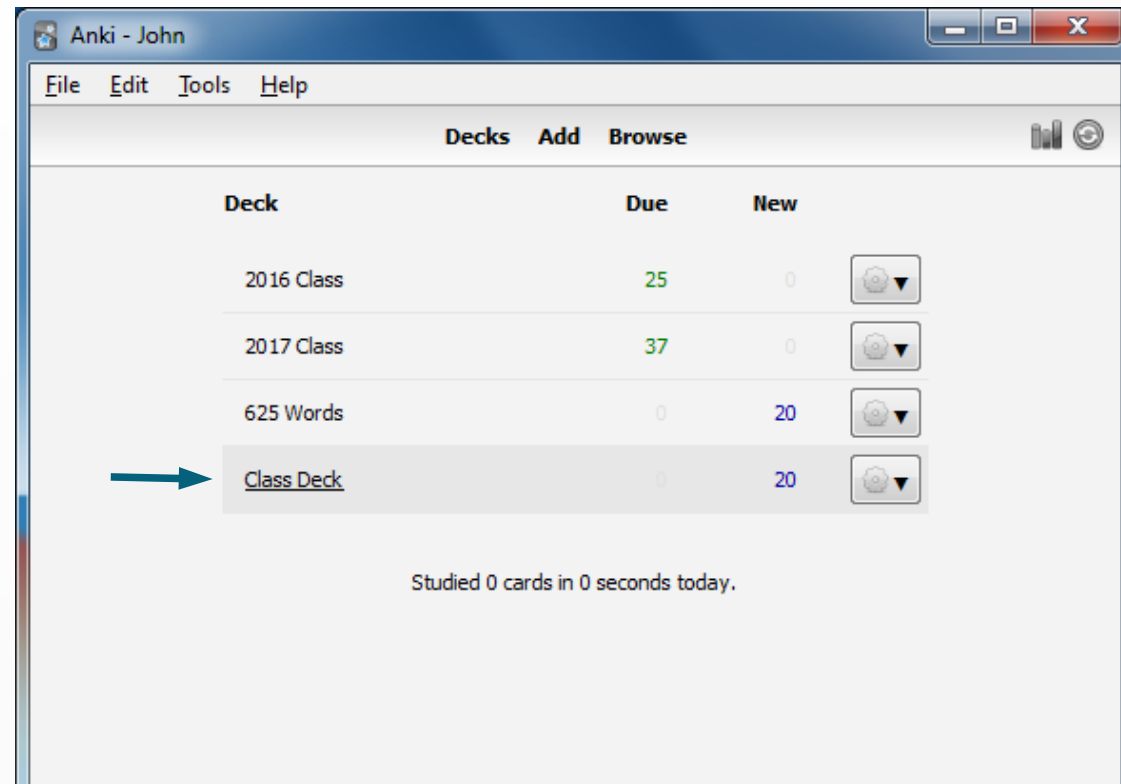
Anki - John

File Edit Tools Help

Decks Add Browse

| Deck | Due | New |
|---|---|---|
| 2016 Class | 25 | 0 |
| 2017 Class | 37 | 0 |
| 625 Words | 0 | 20 |
| Class Deck | 0 | 20 |

Studied 0 cards in 0 seconds today.